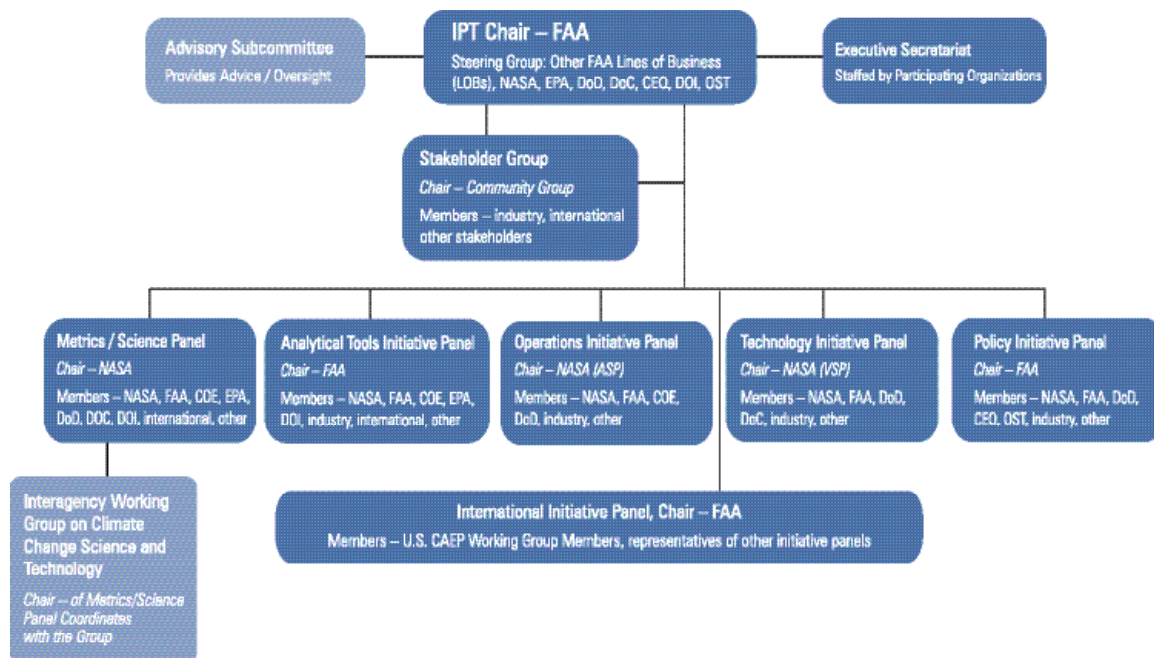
IPT Chair – FAA

Steering Group: Other FAA Lines of Business (LOBs), NASA, EPA, DoD, DoC, CEQ, DOI, OST

Advisory Subcommittee

Provides Advice / Oversight

Executive Secretariat

Staffed by Participating Organizations

Stakeholder Group

Chair – Community Group

Members – industry, international other stakeholders

Metrics / Science Panel

Chair – NASA

Members – NASA, FAA, COE, EPA, DoD, DOC, DOI, international, other

Analytical Tools Initiative Panel

Chair – FAA

Members – NASA, FAA, COE, EPA, DOI, industry, international, other

Operations Initiative Panel

Chair – NASA (ASP)

Members – NASA, FAA, COE, DoD, industry, other

Technology Initiative Panel

Chair – NASA (VSP)

Members – NASA, FAA, DoD, DoC, industry, other

Policy Initiative Panel

Chair – FAA

Members – NASA, FAA, DoD, CEQ, OST, industry, other

Interagency Working Group on Climate Change Science and Technology

Chair – of Metrics/Science Panel Coordinates with the Group

International Initiative Panel, Chair – FAA

Members – U.S. CAEP Working Group Members, representatives of other initiative panels